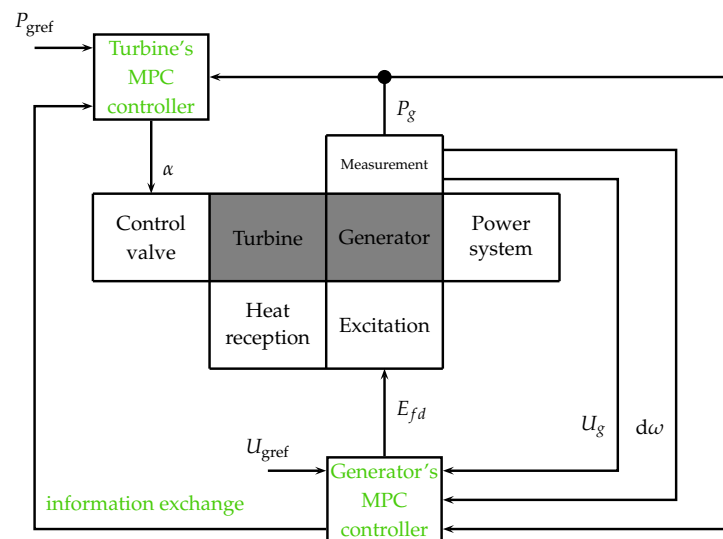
$P_{\text{gref}}$

Turbine's MPC controller

$P_g$

$\alpha$

Measurement

Control valve

Turbine

Generator

Power system

Heat reception

Excitation

$E_{fd}$

$U_g$

$\mathrm{d}\omega$

$U_{\text{gref}}$

Generator's MPC controller

information exchange